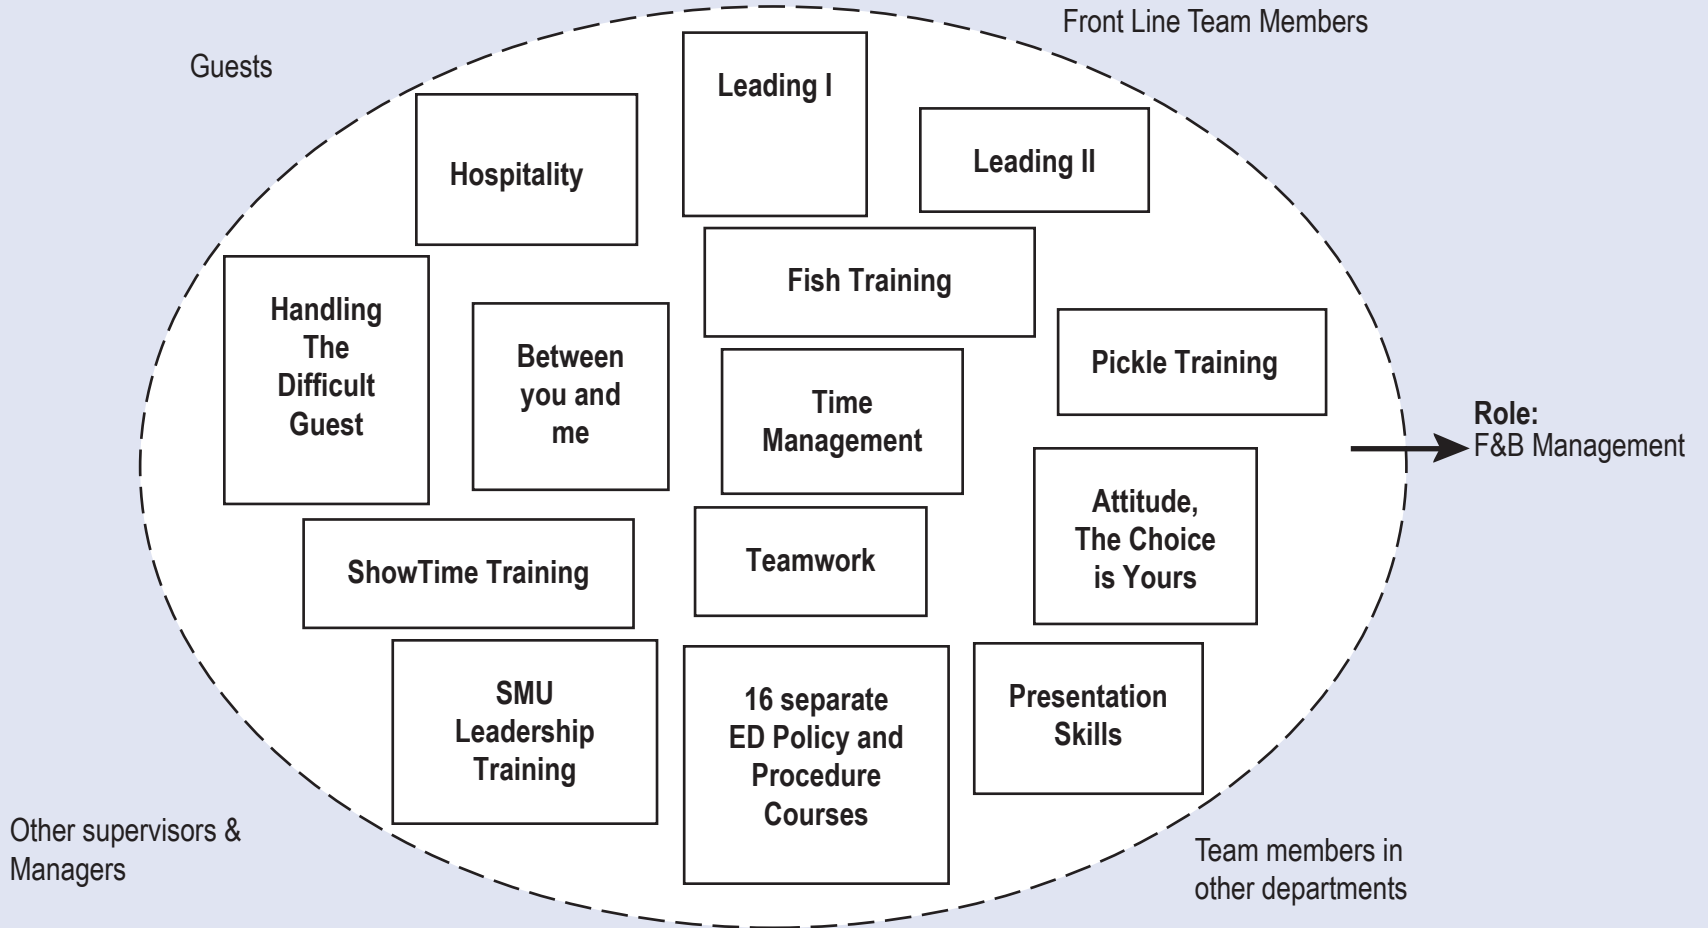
Front Line Team Members

Guests

Leading I

Hospitality

Leading II

Fish Training

Handling The Difficult Guest

Between you and me

Pickle Training

Time Management

Role:
F&B Management

Attitude, The Choice is Yours

ShowTime Training

Teamwork

SMU Leadership Training

16 separate ED Policy and Procedure Courses

Presentation Skills

Other supervisors & Managers

Team members in other departments